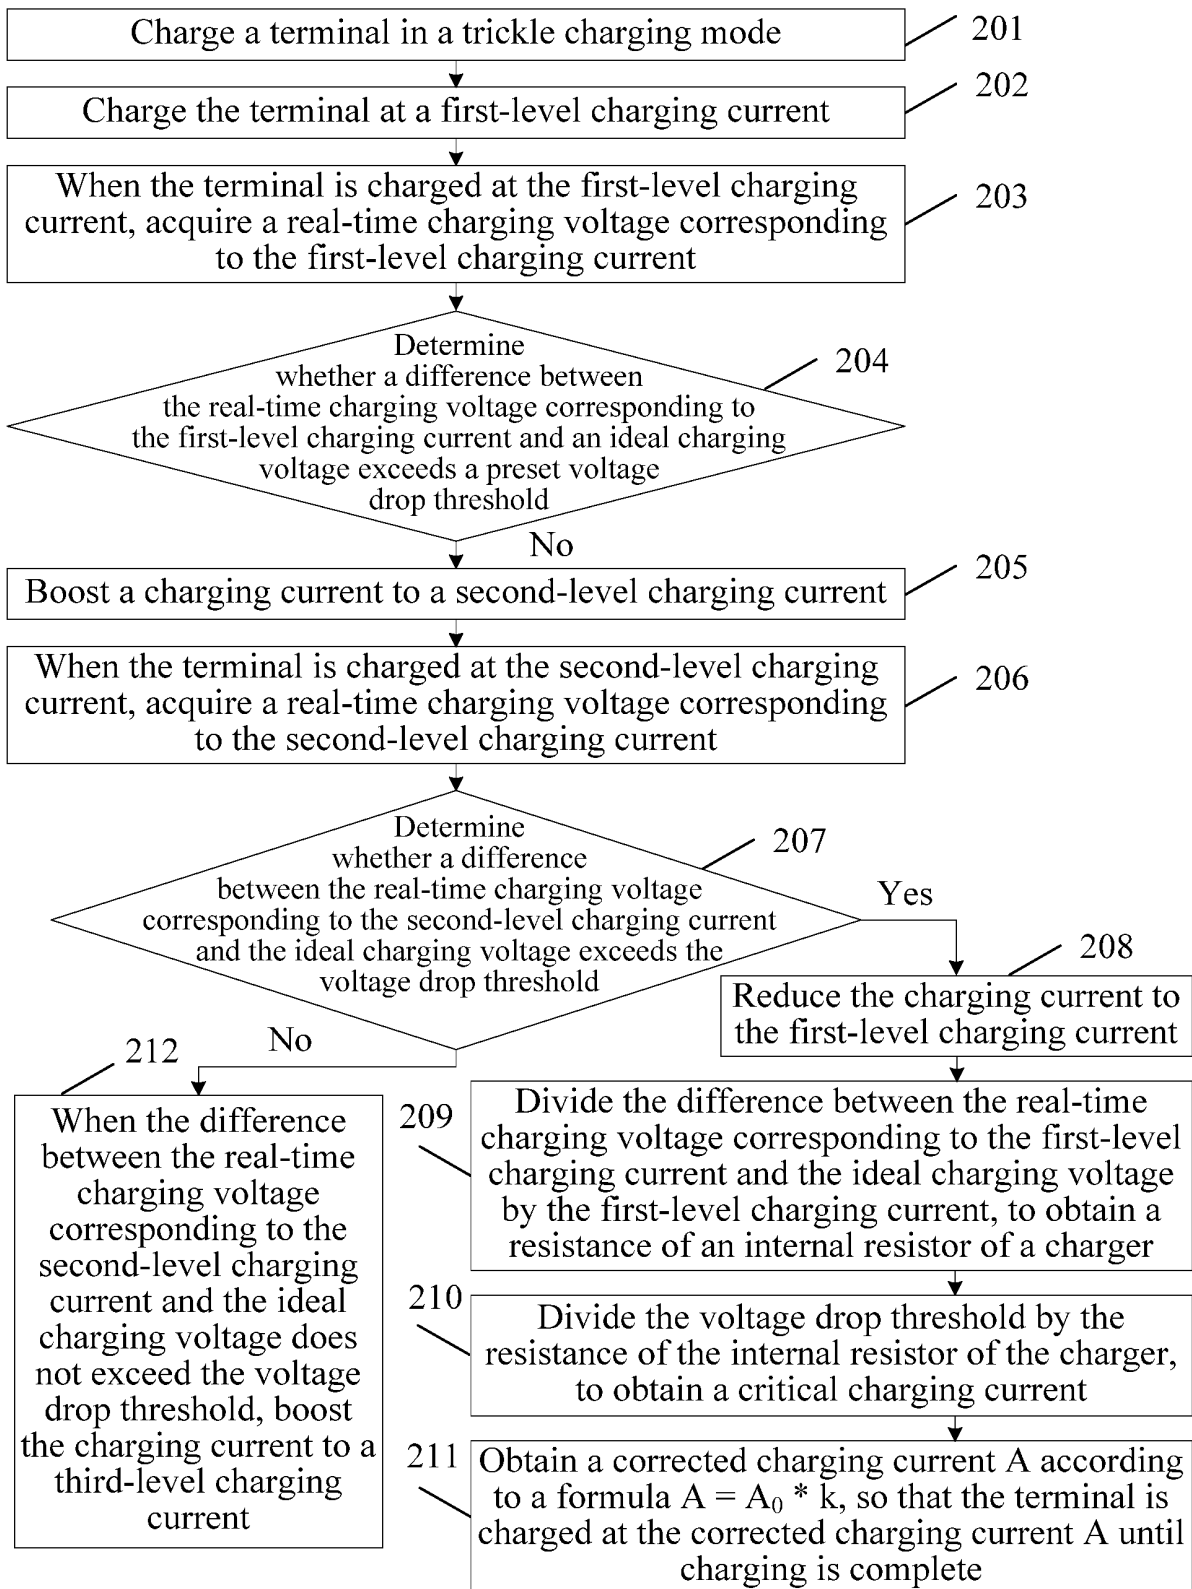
Charge a terminal in a trickle charging mode

201

Charge the terminal at a first-level charging current

202

When the terminal is charged at the first-level charging current, acquire a real-time charging voltage corresponding to the first-level charging current

203

Determine whether a difference between the real-time charging voltage corresponding to the first-level charging current and an ideal charging voltage exceeds a preset voltage drop threshold

204

No

Boost a charging current to a second-level charging current

205

When the terminal is charged at the second-level charging current, acquire a real-time charging voltage corresponding to the second-level charging current

206

Determine whether a difference between the real-time charging voltage corresponding to the second-level charging current and the ideal charging voltage exceeds the voltage drop threshold

207

Yes

208

Reduce the charging current to the first-level charging current

No

212

When the difference between the real-time charging voltage corresponding to the second-level charging current and the ideal charging voltage does not exceed the voltage drop threshold, boost the charging current to a third-level charging current

209

Divide the difference between the real-time charging voltage corresponding to the first-level charging current and the ideal charging voltage by the first-level charging current, to obtain a resistance of an internal resistor of a charger

210

Divide the voltage drop threshold by the resistance of the internal resistor of the charger, to obtain a critical charging current

211

Obtain a corrected charging current A according to a formula $A = A_0 * k$, so that the terminal is charged at the corrected charging current A until charging is complete